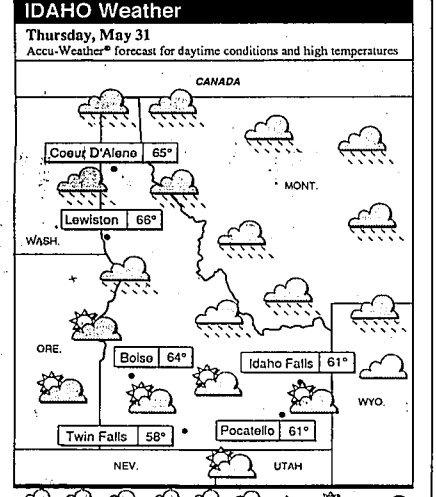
IDAHO Weather

Thursday, May 31
Accu-Weather® forecast for daytime conditions and high temperatures

CANADA

Coeur D'Alene 65°

MONT.

Lewiston 66°

WASH.

ORE.

Boise 64°

Idaho Falls 61°

WYO.

Twin Falls 58°

Pocatello 61°

NEV.

UTAH